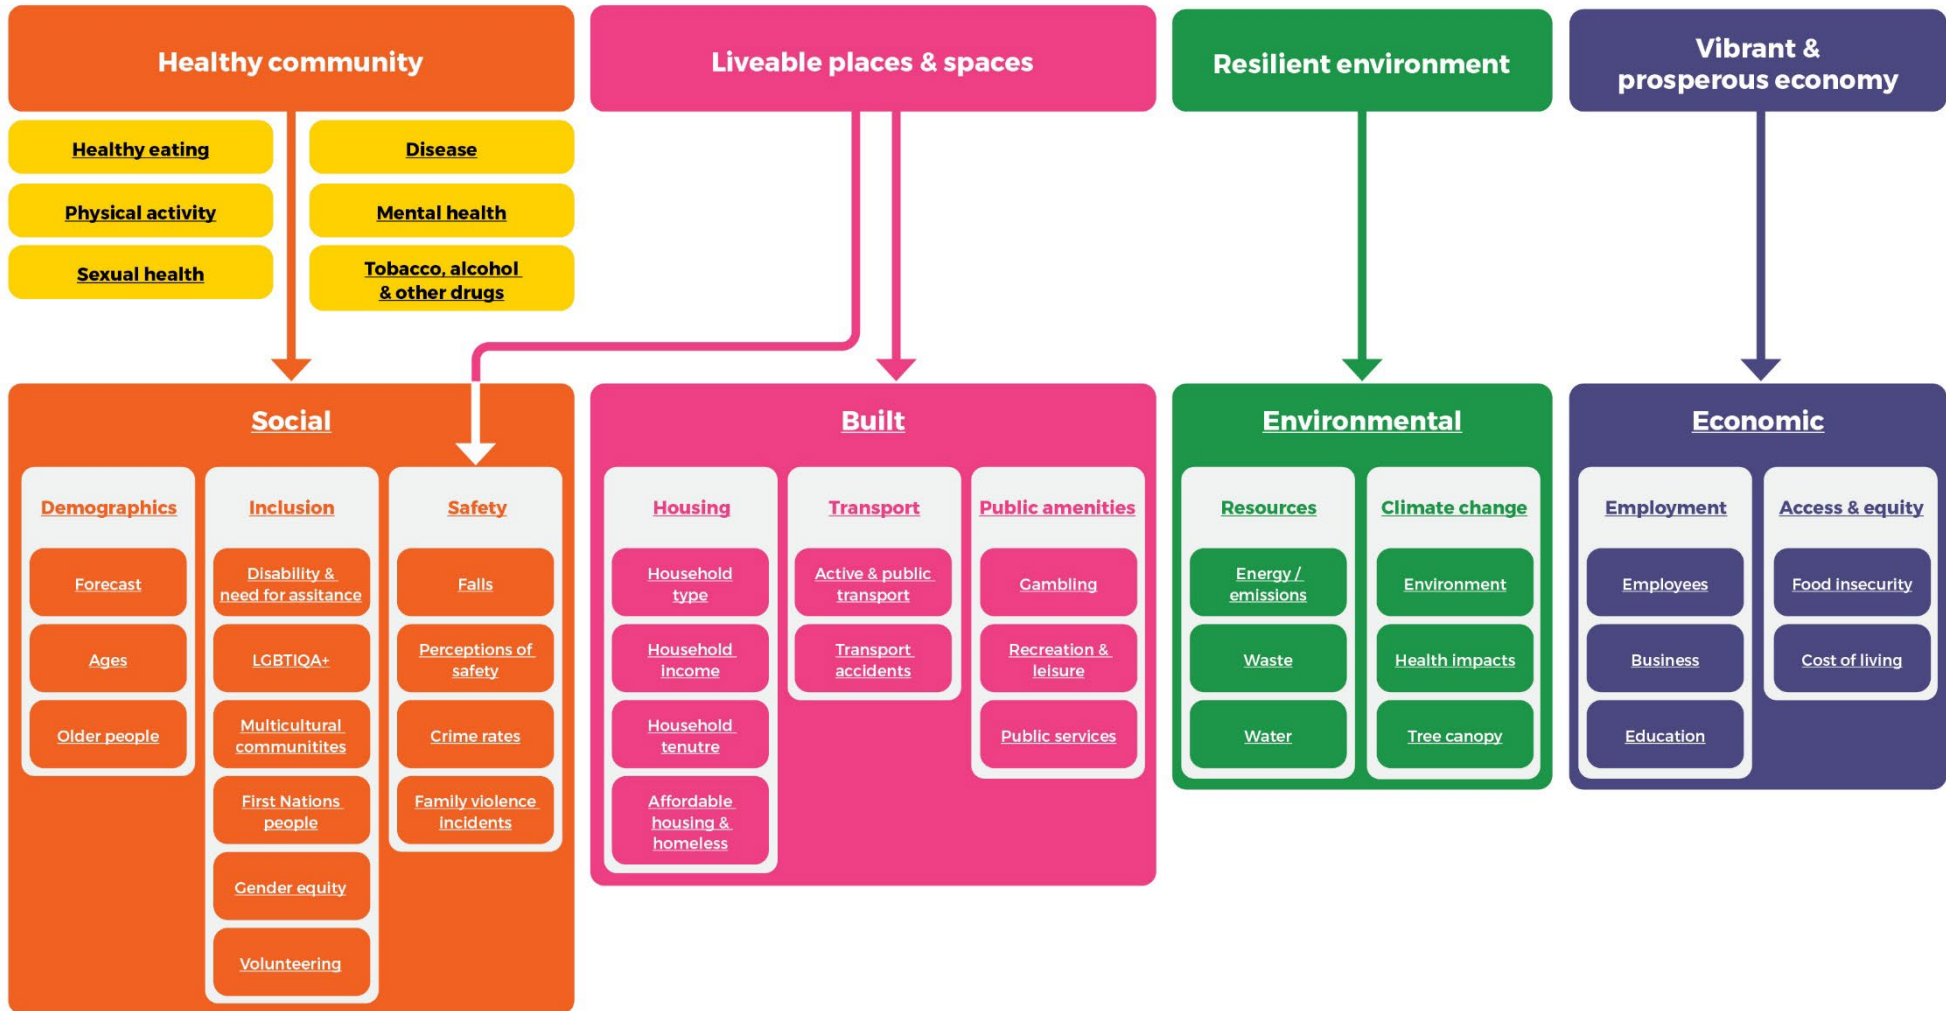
Healthy community

Liveable places & spaces

Resilient environment

Vibrant & prosperous economy

Healthy eating

Disease

Physical activity

Mental health

Sexual health

Tobacco, alcohol & other drugs

Social

Demographics

Forecast

Ages

Older people

Inclusion

Disability & need for assitance

LGBTIQA+

Multicultural communitites

First Nations people

Gender equity

Volunteering

Safety

Falls

Perceptions of safety

Crime rates

Family violence incidents

Built

Housing

Household type

Household income

Household tenutre

Affordable housing & homeless

Transport

Active & public transport

Transport accidents

Public amenities

Gambling

Recreation & leisure

Public services

Environmental

Resources

Energy / emissions

Waste

Water

Climate change

Environment

Health impacts

Tree canopy

Economic

Employment

Employees

Business

Education

Access & equity

Food insecurity

Cost of living